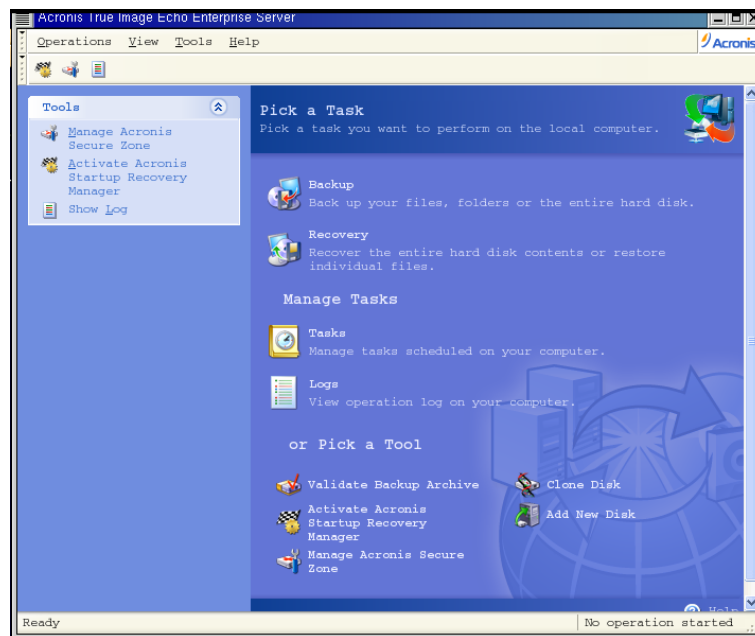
Acronis True Image Echo Enterprise Server

Operations View Tools Help

Acronis

Tools

Manage Acronis Secure Zone

Activate Acronis Startup Recovery Manager

Show Log

Pick a Task

Pick a task you want to perform on the local computer.

Backup

Back up your files, folders or the entire hard disk.

Recovery

Recover the entire hard disk contents or restore individual files.

Manage Tasks

Tasks

Manage tasks scheduled on your computer.

Logs

View operation log on your computer.

or Pick a Tool

Validate Backup Archive

Clone Disk

Activate Acronis Startup Recovery Manager

Add New Disk

Manage Acronis Secure Zone

Help

Ready

No operation started